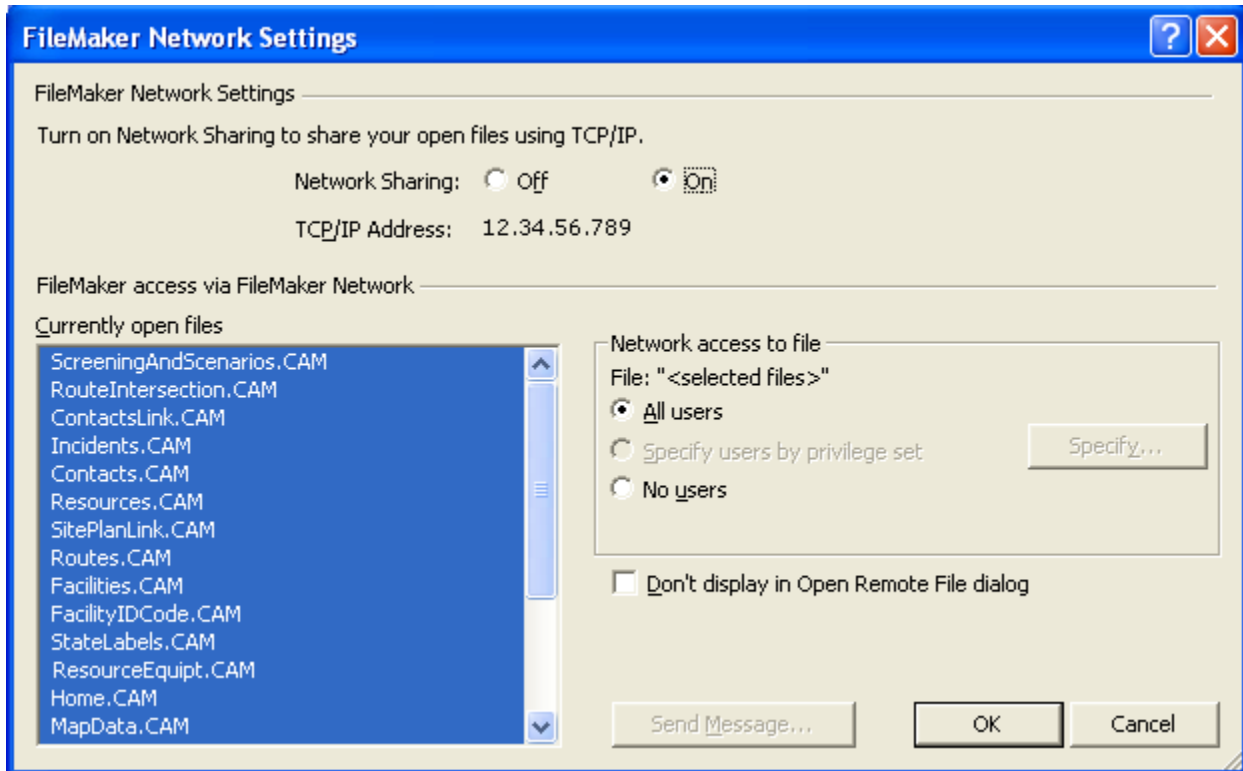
FileMaker Network Settings

FileMaker Network Settings

Turn on Network Sharing to share your open files using TCP/IP.

Network Sharing: Off On

TCP/IP Address: 12.34.56.789

FileMaker access via FileMaker Network

Currently open files

ScreeningAndScenarios.CAM
RouteIntersection.CAM
ContactsLink.CAM
Incidents.CAM
Contacts.CAM
Resources.CAM
SitePlanLink.CAM
Routes.CAM
Facilities.CAM
FacilityIDCode.CAM
StateLabels.CAM
ResourceEquipt.CAM
Home.CAM
MapData.CAM

Network access to file

File: "<selected files>"

All users

Specify users by privilege set

Specify...

No users

Don't display in Open Remote File dialog

Send Message...

OK

Cancel